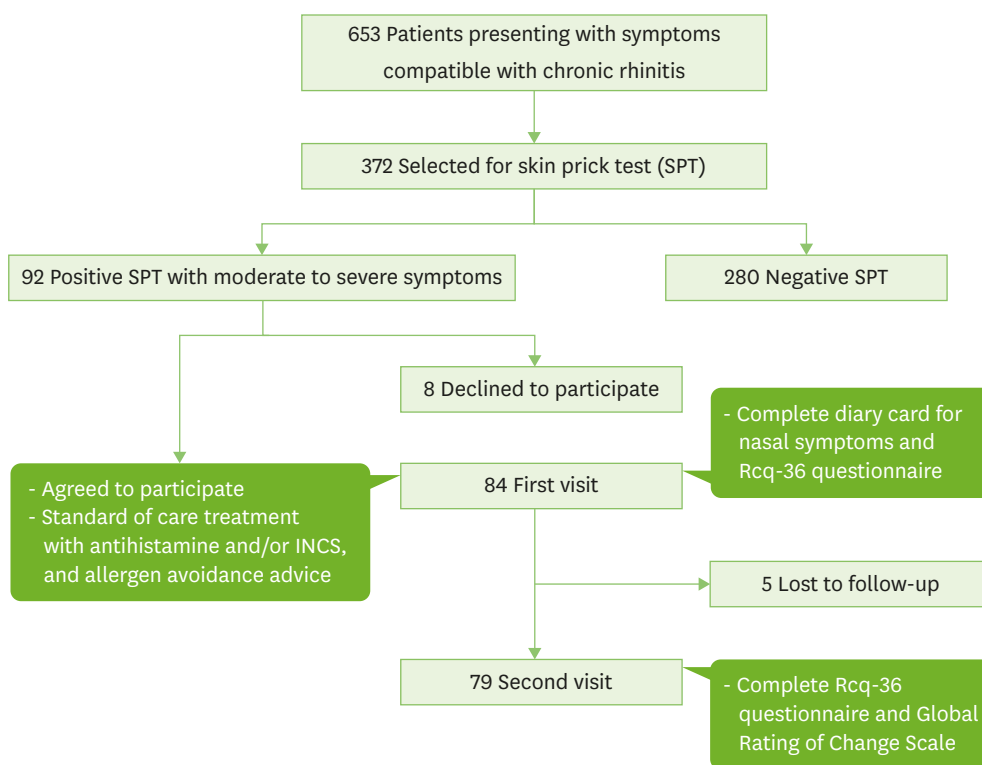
653 Patients presenting with symptoms compatible with chronic rhinitis

372 Selected for skin prick test (SPT)

92 Positive SPT with moderate to severe symptoms

280 Negative SPT

8 Declined to participate

- Complete diary card for nasal symptoms and Rcq-36 questionnaire

- Agreed to participate
- Standard of care treatment with antihistamine and/or INCS, and allergen avoidance advice

84 First visit

5 Lost to follow-up

79 Second visit

- Complete Rcq-36 questionnaire and Global Rating of Change Scale